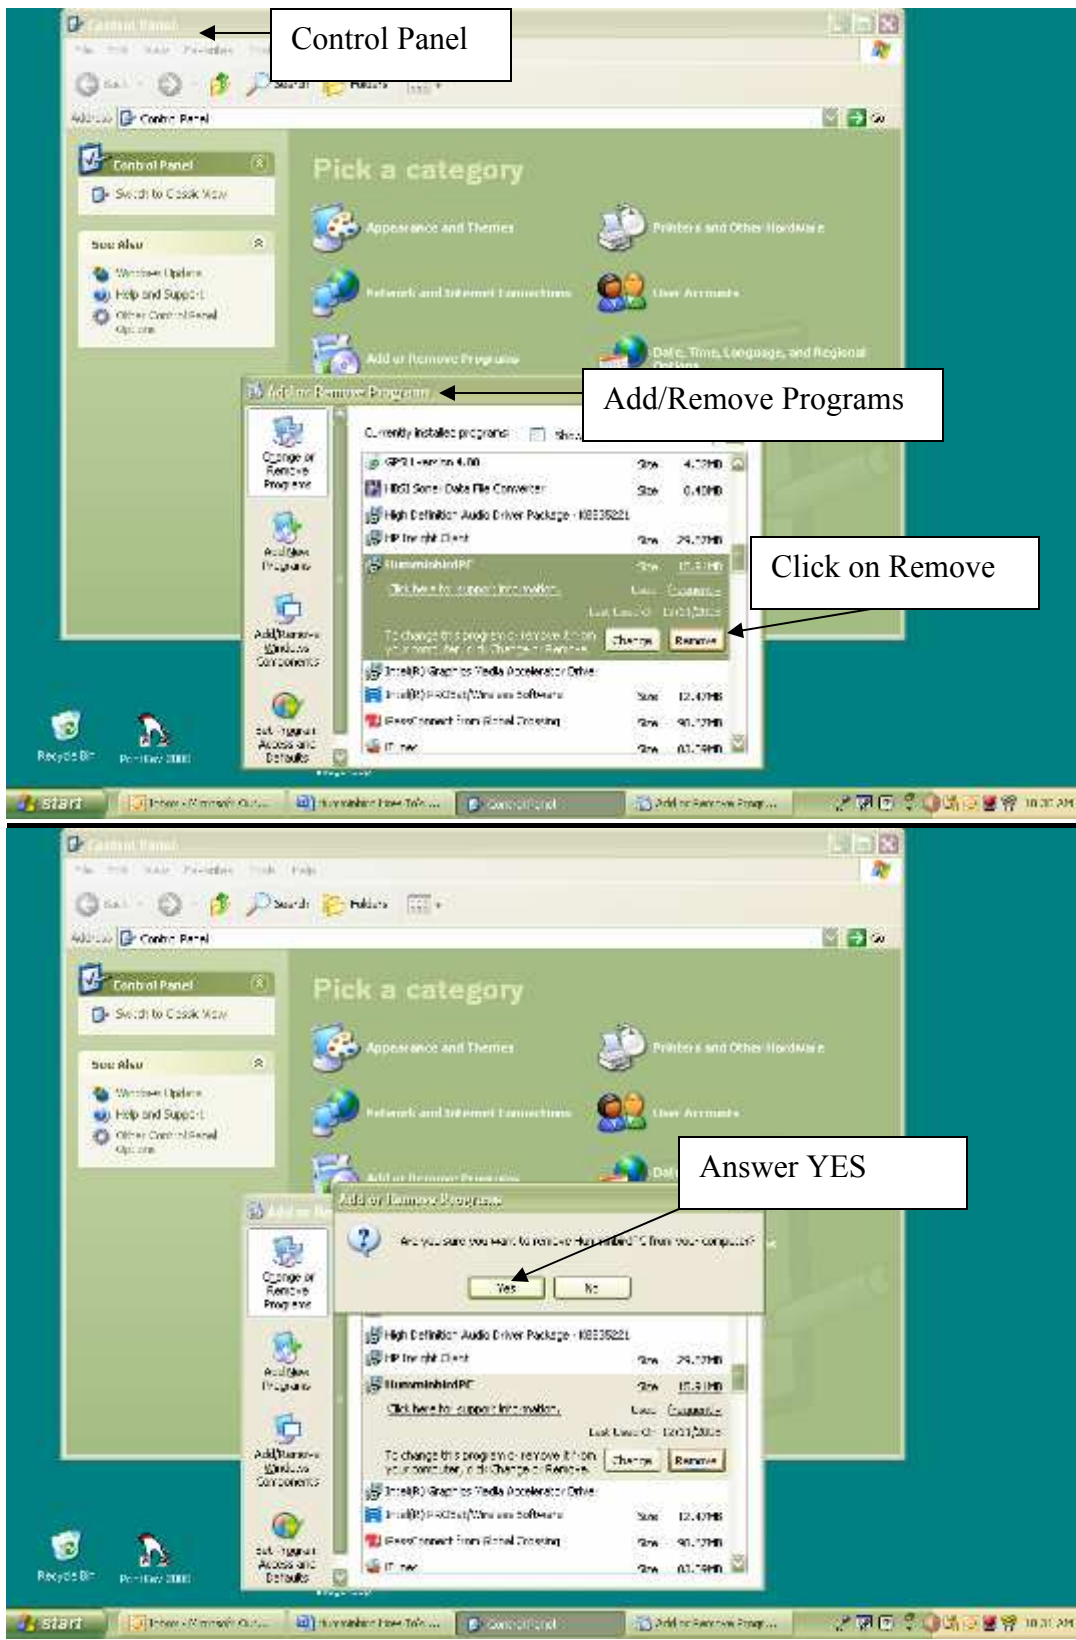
Control Panel

Control Panel

File Edit View Favorites Tools Help

Back Search Folders

Address Control Panel Go

Control Panel

Switch to Classic View

See Also

Windows Update

Help and Support

Other Control Panel Options

Pick a category

Appearance and Themes

Printers and Other Hardware

Network and Internet Connections

User Accounts

Add or Remove Programs

Date, Time, Language, and Regional Options

Add or Remove Programs

Add/Remove Programs

Change or Remove Programs

Add New Programs

Add/Remove Windows Components

Set Program Access and Defaults

Currently installed programs:

GPSU version 4.00 Size 4.72MB

HBGI Serial Data File Converter Size 0.40MB

High Definition Audio Driver Package - KB835221

HP Insight Client Size 29.72MB

HummingbirdPC Size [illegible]

Click here for support information. Used Occasionally

Last Used On 12/01/2005

To change this program or remove it from your computer, click Change or Remove. Change Remove

Click on Remove

Intel(R) Graphics Media Accelerator Driver

Intel(R) PRO Set/Wireless Software Size 12.47MB

iPassConnect from iGlobal Dialing Size 90.72MB

iTunes Size 03.79MB

Recycle Bin

start

Control Panel

Add or Remove Progr...

10:37 AM

Control Panel

File Edit View Favorites Tools Help

Back Search Folders

Address Control Panel Go

Control Panel

Switch to Classic View

See Also

Windows Update

Help and Support

Other Control Panel Options

Pick a category

Appearance and Themes

Printers and Other Hardware

Network and Internet Connections

User Accounts

Add or Remove Programs

Answer YES

Add or Remove Programs

Are you sure you want to remove HummingbirdPC from your computer?

Yes No

Change or Remove Programs

Add New Programs

Add/Remove Windows Components

Set Program Access and Defaults

High Definition Audio Driver Package - KB835221

HP Insight Client Size 29.72MB

HummingbirdPC Size 15.51MB

Click here for support information. Used Occasionally

Last Used On 12/01/2005

To change this program or remove it from your computer, click Change or Remove. Change Remove

Intel(R) Graphics Media Accelerator Driver

Intel(R) PRO Set/Wireless Software Size 12.47MB

iPassConnect from iGlobal Dialing Size 90.72MB

iTunes Size 03.79MB

Recycle Bin

start

Control Panel

Add or Remove Progr...

10:37 AM